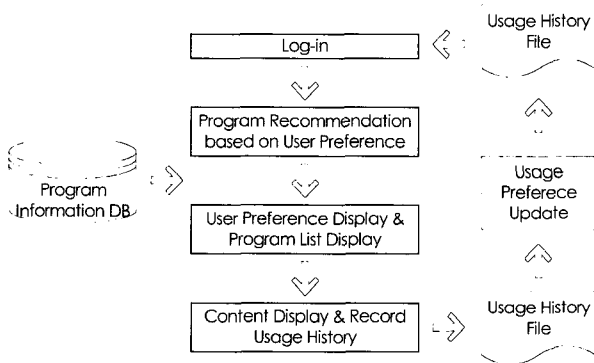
Log-in

Program Recommendation based on User Preference

User Preference Display & Program List Display

Content Display & Record Usage History

Program Information DB

Usage History File

Usage Preferece Update

Usage History File